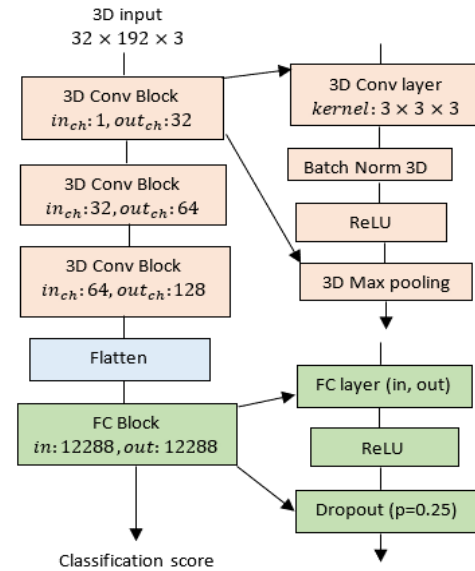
3D input
$32 \times 192 \times 3$

3D Conv Block
$in_{ch}: 1, out_{ch}: 32$

3D Conv Block
$in_{ch}: 32, out_{ch}: 64$

3D Conv Block
$in_{ch}: 64, out_{ch}: 128$

Flatten

FC Block
$in: 12288, out: 12288$

Classification score

3D Conv layer
$kernel: 3 \times 3 \times 3$

Batch Norm 3D

ReLU

3D Max pooling

FC layer (in, out)

ReLU

Dropout (p=0.25)